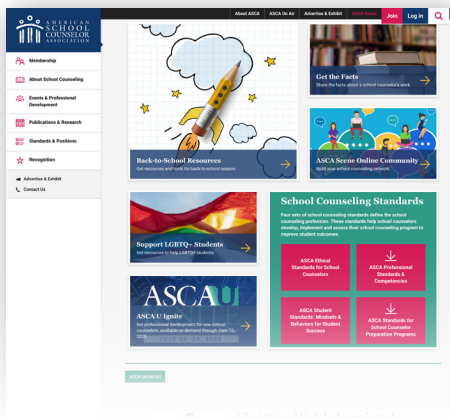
AMERICAN SCHOOL COUNSELOR ASSOCIATION

About ASCA | ASCA On Air | Advertise & Exhibit | ASCA Scene | Join | Log in

Membership

About School Counseling

Events & Professional Development

Publications & Research

Standards & Positions

Recognition

Advertise & Exhibit

Contact Us

Back-to-School Resources

Get resources and tools for back-to-school season.

Get the Facts

Share the facts about a school counselor's work.

ASCA Scene Online Community

Build your school counseling network.

Support LGBTQ+ Students

Get resources to help LGBTQ+ students.

School Counseling Standards

Four sets of school counseling standards define the school counseling profession. These standards help school counselors develop, implement and assess their school counseling program to improve student outcomes.

ASCA Ethical Standards for School Counselors

ASCA Professional Standards & Competencies

ASCA Student Standards: Mindsets & Behaviors for Student Success

ASCA Standards for School Counselor Preparation Programs

ASCA U Ignite

Get professional development for new school counselors, available on demand through June 30, 2025.

ASCA UPDATES